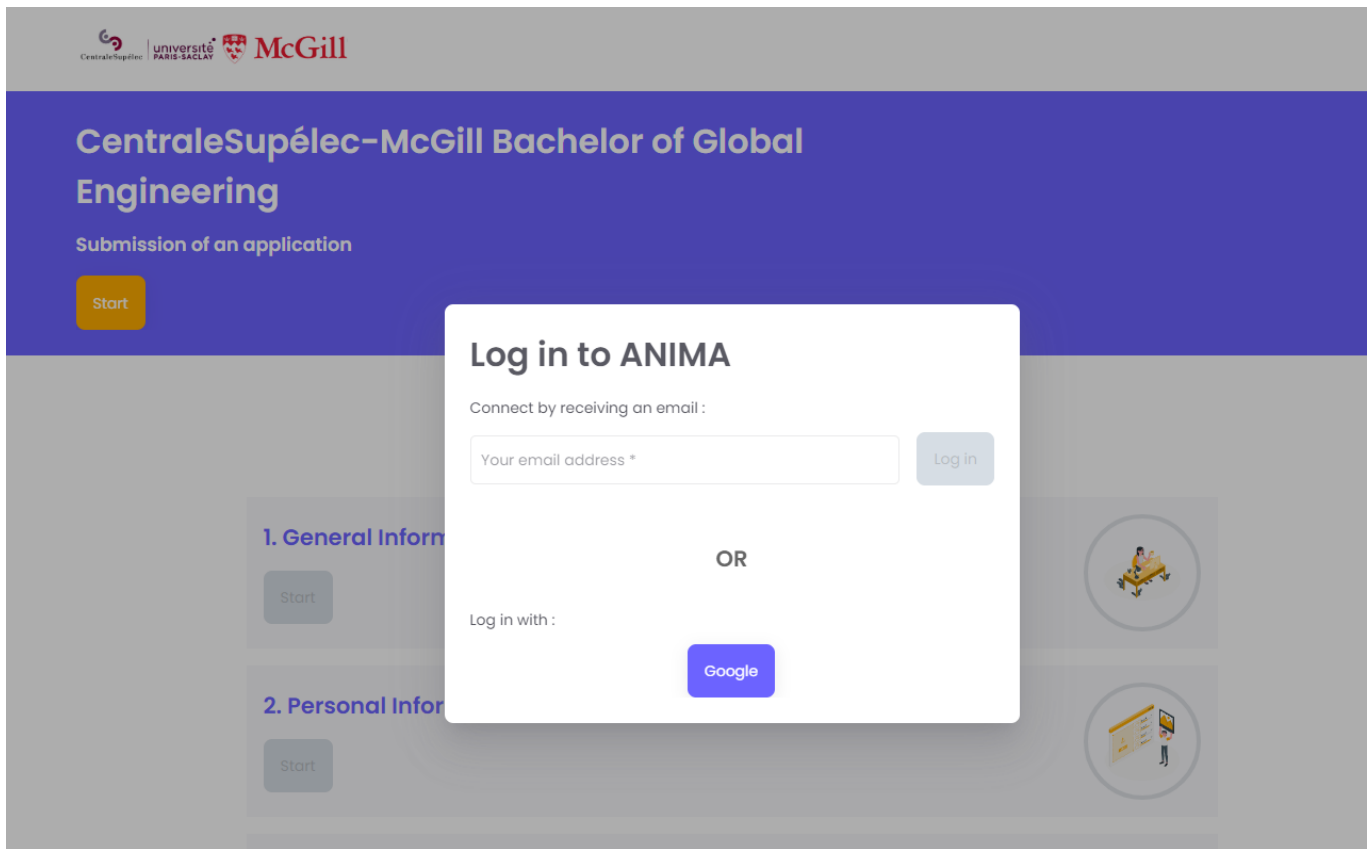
CentraleSupélec | université PARIS-SACLAY McGill

CentraleSupélec-McGill Bachelor of Global Engineering

Submission of an application

Start

Log in to ANIMA

Connect by receiving an email :

Your email address *

Log in

OR

Log in with :

Google

1. General Inform

Start

2. Personal Infor

Start